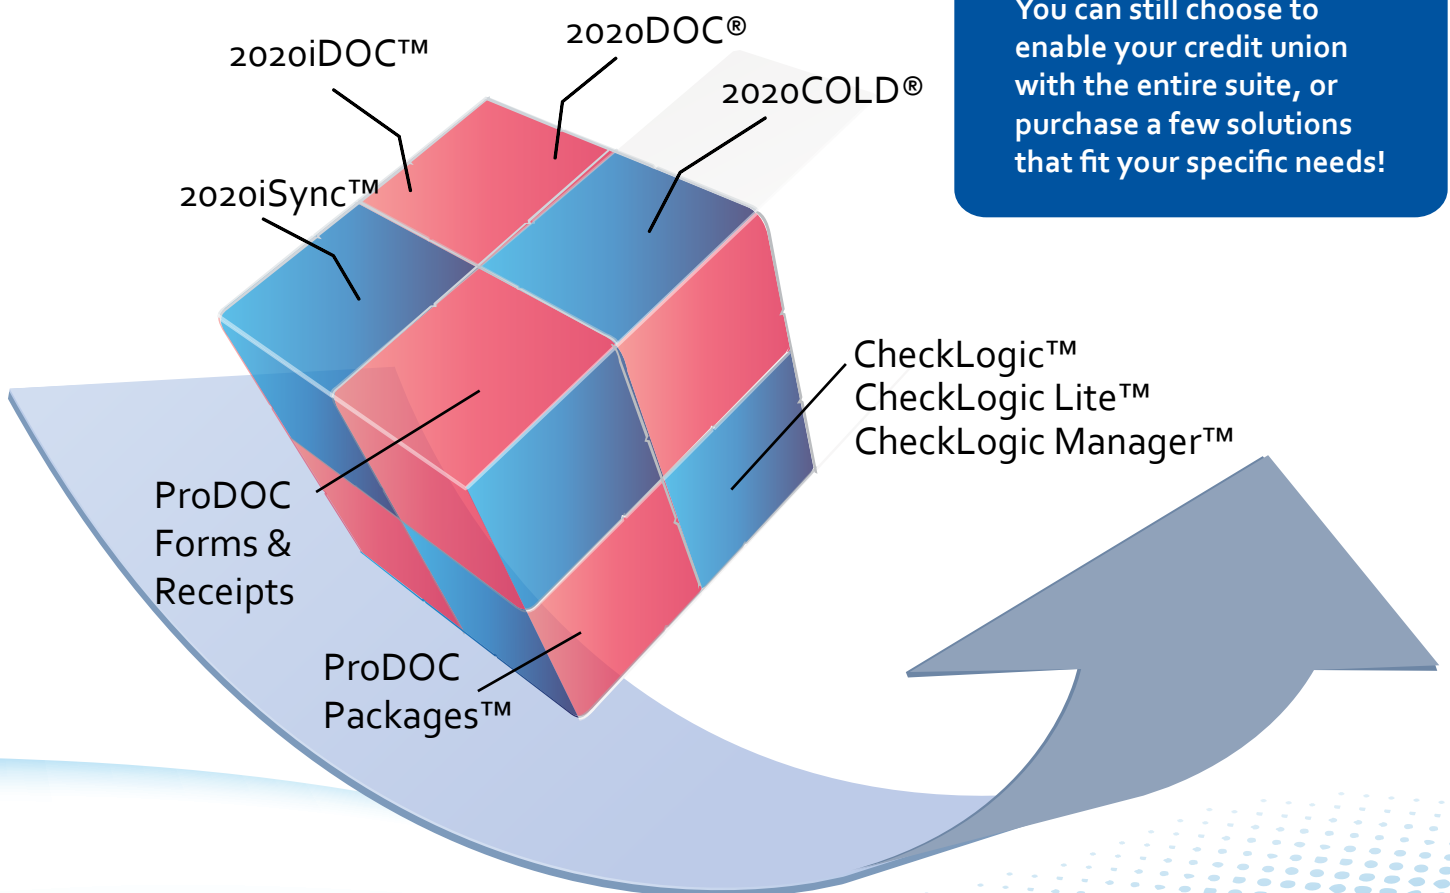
You can still choose to enable your credit union with the entire suite, or purchase a few solutions that fit your specific needs!

2020iDOC™

2020DOC®

2020COLD®

2020iSync™

CheckLogic™
CheckLogic Lite™
CheckLogic Manager™

ProDOC Forms & Receipts

ProDOC Packages™